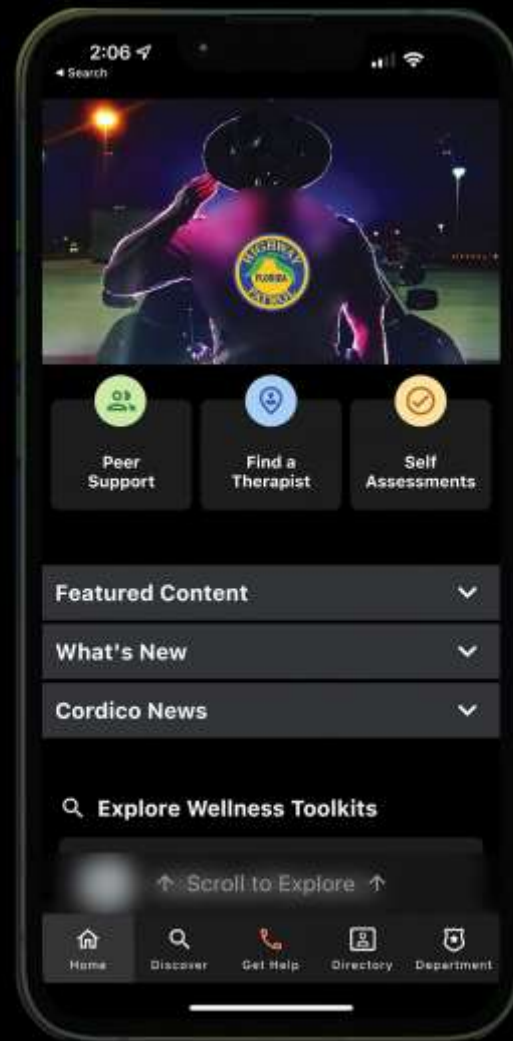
2:06
◂ Search

HIGHWAY
FLORIDA
PATROL

Peer Support

Find a Therapist

Self Assessments

Featured Content

What's New

Cordico News

Explore Wellness Toolkits

↑ Scroll to Explore ↑

Home
Discover
Get Help
Directory
Department